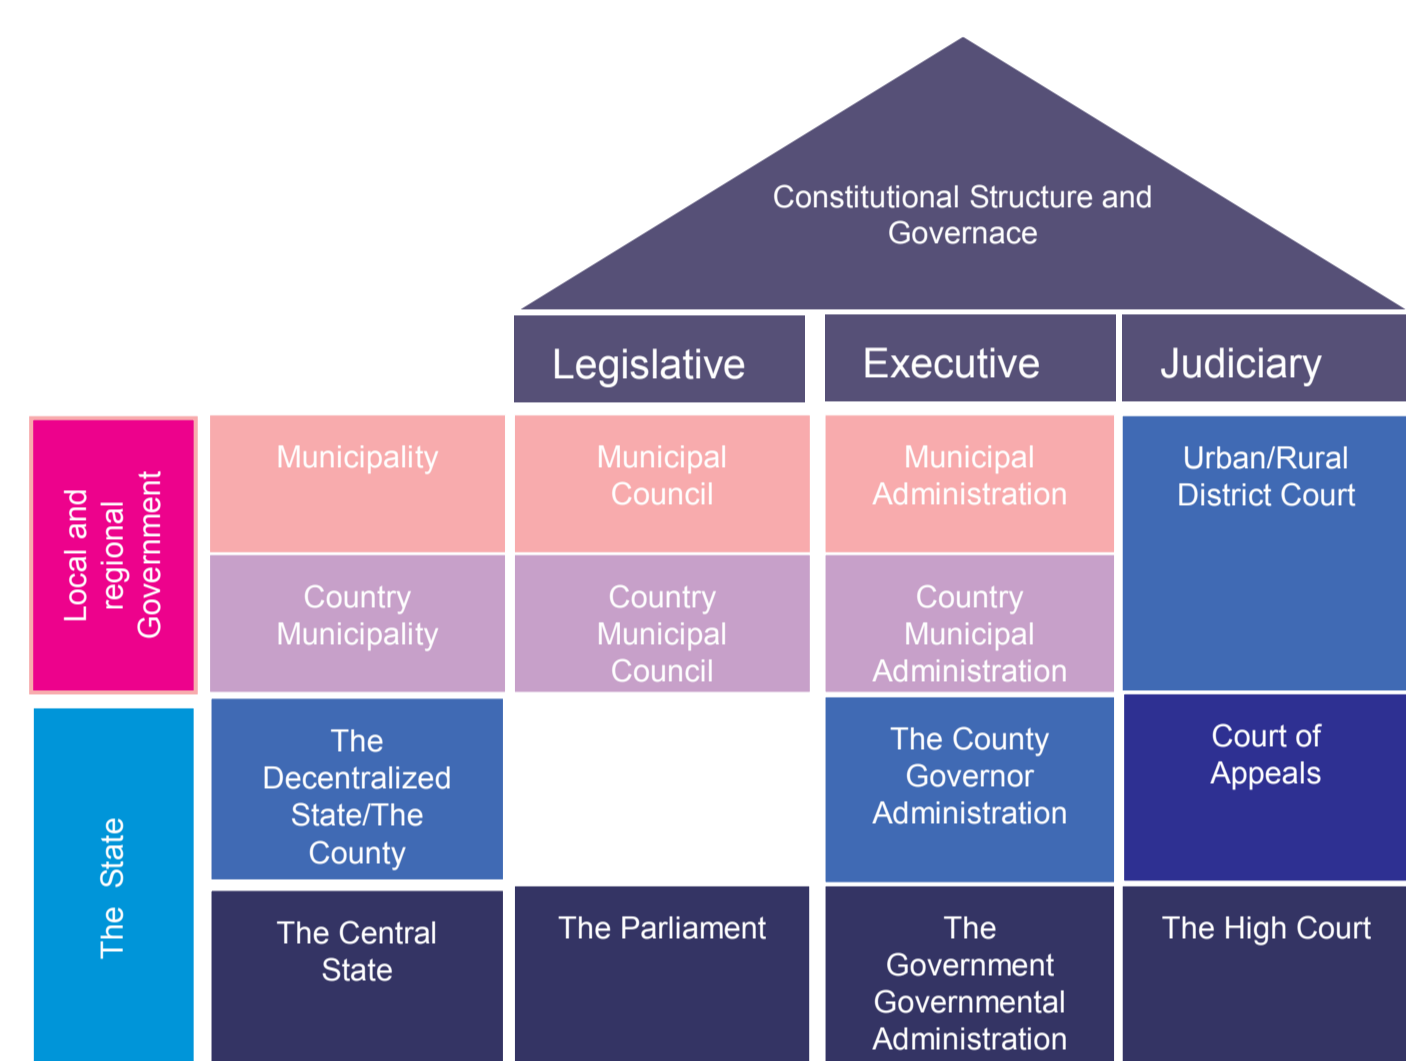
Constitutional Structure and Governace

| | | Legislative | Executive | Judiciary |
|---|---|---|---|---|
| Local and regional Government | Municipality | Municipal Council | Municipal Administration | Urban/Rural District Court |
| | Country Municipality | Country Municipal Council | Country Municipal Administration | |
| The State | The Decentralized State/The County | | The County Governor Administration | Court of Appeals |
| | The Central State | The Parliament | The Government Governmental Administration | The High Court |